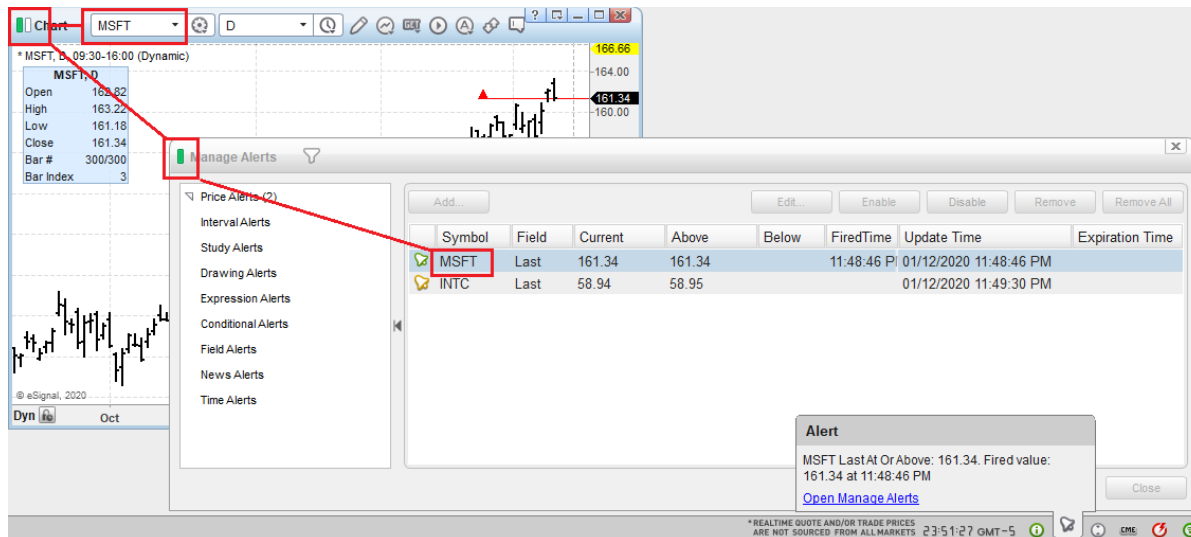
Chart MSFT D

* MSFT, D, 09:30-16:00 (Dynamic)

| MSFT, D | |
|---|---|
| Open | 162.82 |
| High | 163.22 |
| Low | 161.18 |
| Close | 161.34 |
| Bar # | 300/300 |
| Bar Index | 3 |

166.66
164.00
161.34
160.00

© eSignal, 2020
Dyn
Oct

Manage Alerts

Price Alerts (2)
Interval Alerts
Study Alerts
Drawing Alerts
Expression Alerts
Conditional Alerts
Field Alerts
News Alerts
Time Alerts

Add... Edit... Enable Disable Remove Remove All

| Symbol | Field | Current | Above | Below | FiredTime | Update Time | Expiration Time |
|---|---|---|---|---|---|---|---|
| MSFT | Last | 161.34 | 161.34 | | 11:48:46 P | 01/12/2020 11:48:46 PM | |
| INTC | Last | 58.94 | 58.95 | | | 01/12/2020 11:49:30 PM | |

Alert
MSFT Last At Or Above: 161.34. Fired value: 161.34 at 11:48:46 PM
Open Manage Alerts

Close

* REALTIME QUOTE AND/OR TRADE PRICES ARE NOT SOURCED FROM ALL MARKETS 23:51:27 GMT-5